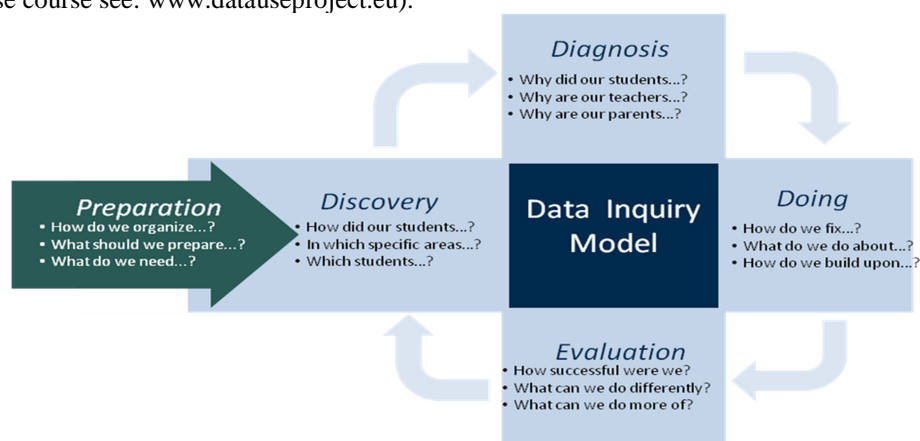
se course see: www.datauseproject.eu).

Diagnosis
• Why did our students...?
• Why are our teachers...?
• Why are our parents...?

Preparation
• How do we organize...?
• What should we prepare...?
• What do we need...?

Discovery
• How did our students...?
• In which specific areas...?
• Which students...?

Data Inquiry Model

Doing
• How do we fix...?
• What do we do about...?
• How do we build upon...?

Evaluation
• How successful were we?
• What can we do differently?
• What can we do more of?